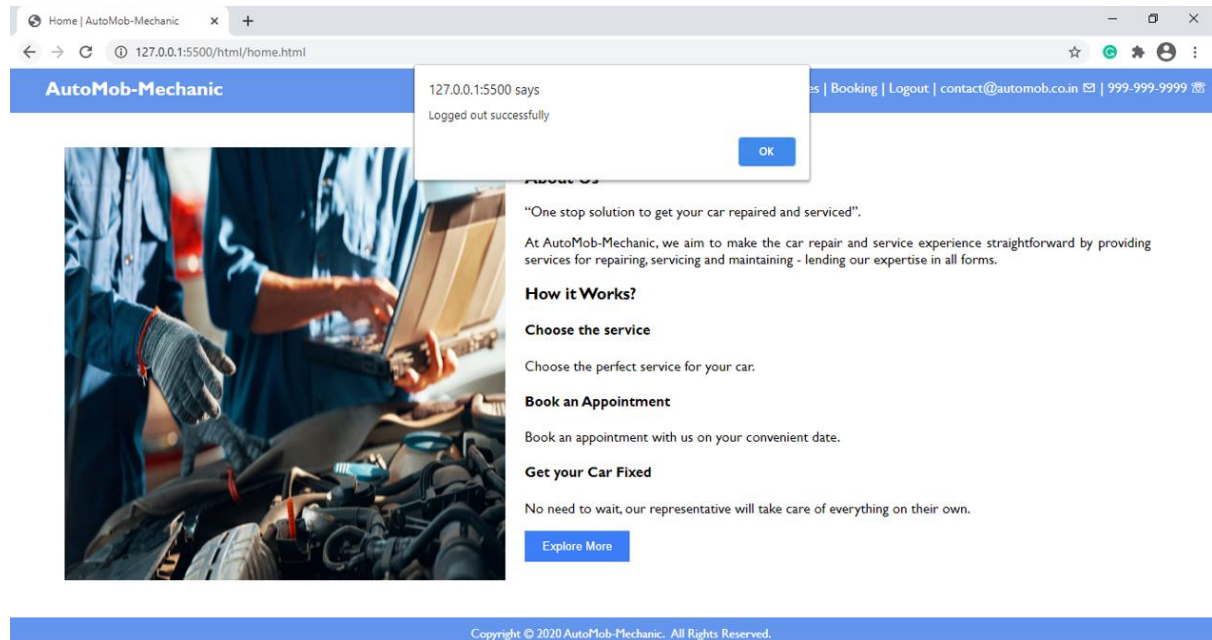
Home | AutoMob-Mechanic × +

127.0.0.1:5500/html/home.html

AutoMob-Mechanic

127.0.0.1:5500 says

Logged out successfully

OK

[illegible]es | Booking | Logout | contact@automob.co.in | 999-999-9999

About Us

“One stop solution to get your car repaired and serviced”.

At AutoMob-Mechanic, we aim to make the car repair and service experience straightforward by providing services for repairing, servicing and maintaining - lending our expertise in all forms.

How it Works?

Choose the service

Choose the perfect service for your car.

Book an Appointment

Book an appointment with us on your convenient date.

Get your Car Fixed

No need to wait, our representative will take care of everything on their own.

Explore More

Copyright © 2020 AutoMob-Mechanic. All Rights Reserved.